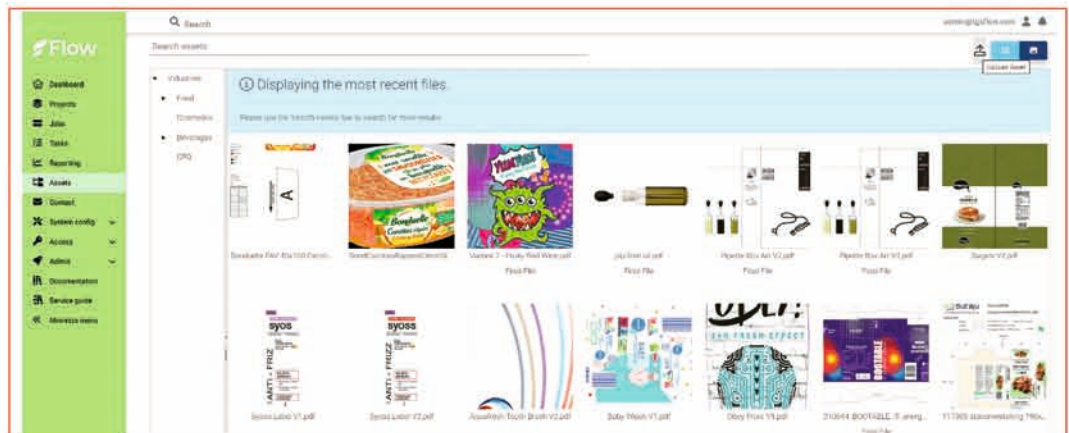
Search

admin@gsflow.com

Flow

Search assets

Dashboard
Projects
Jobs
Tasks
Reporting
Assets
Contact
System config
Access
Admin
Documentation
Service guide
Minimize menu

Industries
Food
Cosmetics
Beverages
CPG

Upload Asset

ⓘ Displaying the most recent files.

Please use the Search assets bar to search for more results

Bonduelle FAV Bio100 Carrot...
GoodCarottesRapeesOlive...
Variant 7 - Husky Red Wine.pdf
Final File
pip final.ai.pdf
Final File
Pipette Bio Art V2.pdf
Final File
Pipette Bio Art V2.pdf
Final File
Burger V2.pdf

SYOSS
ANTI - FRIZZ
SYOSS
ANTI - FRIZZ
Syoss Label V1.pdf
Syoss Label V2.pdf
AquaFresh Tooth Brush V2.pdf
Baby Wash V1.pdf
Obey Print V1.pdf
210644 BOOTABLE...
Final File
117365 ...